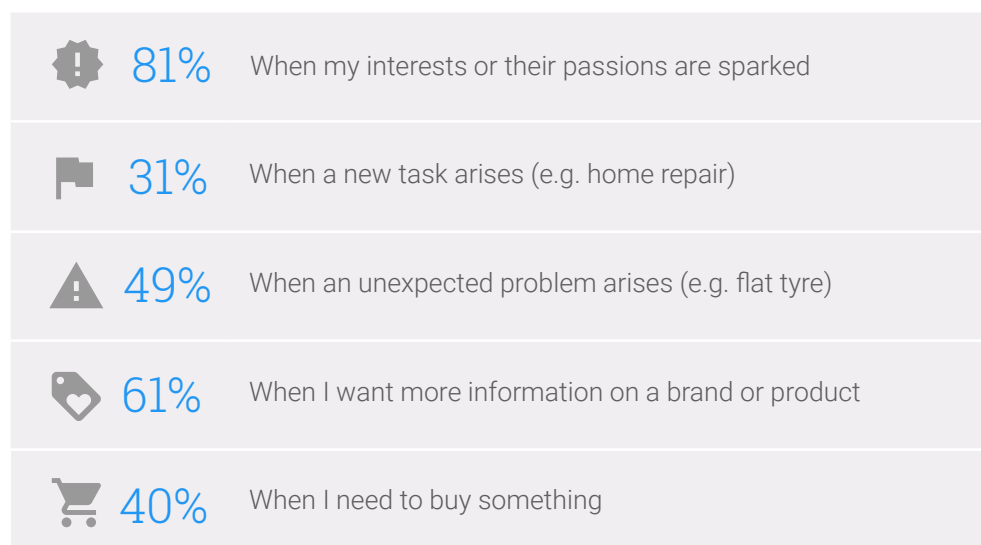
81% When my interests or their passions are sparked

31% When a new task arises (e.g. home repair)

49% When an unexpected problem arises (e.g. flat tyre)

61% When I want more information on a brand or product

40% When I need to buy something